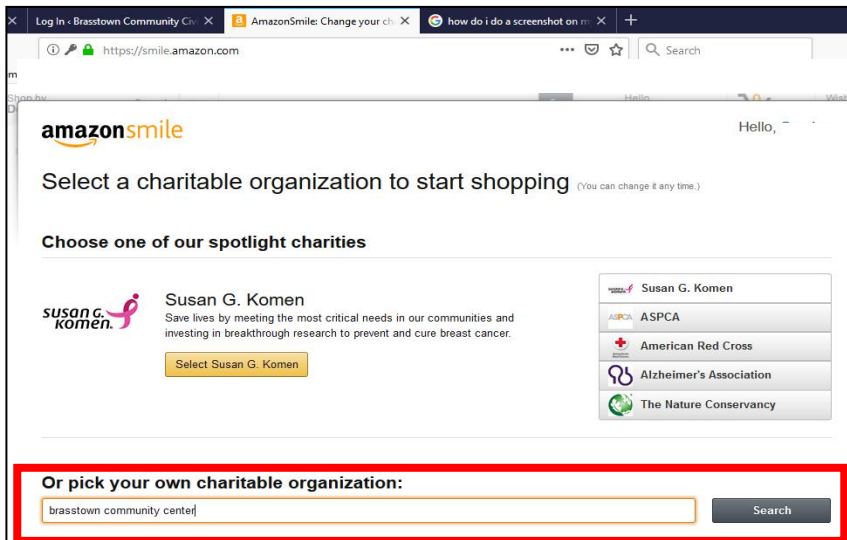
Log In ‹ Brasstown Community Civ
AmazonSmile: Change your ch
how do i do a screenshot on m
https://smile.amazon.com
Search

amazonsmile
Hello,

Select a charitable organization to start shopping (You can change it any time.)

Choose one of our spotlight charities

susan g. komen.
Susan G. Komen
Save lives by meeting the most critical needs in our communities and investing in breakthrough research to prevent and cure breast cancer.
Select Susan G. Komen

Susan G. Komen
ASPCA
American Red Cross
Alzheimer's Association
The Nature Conservancy

Or pick your own charitable organization:
brasstown community center
Search